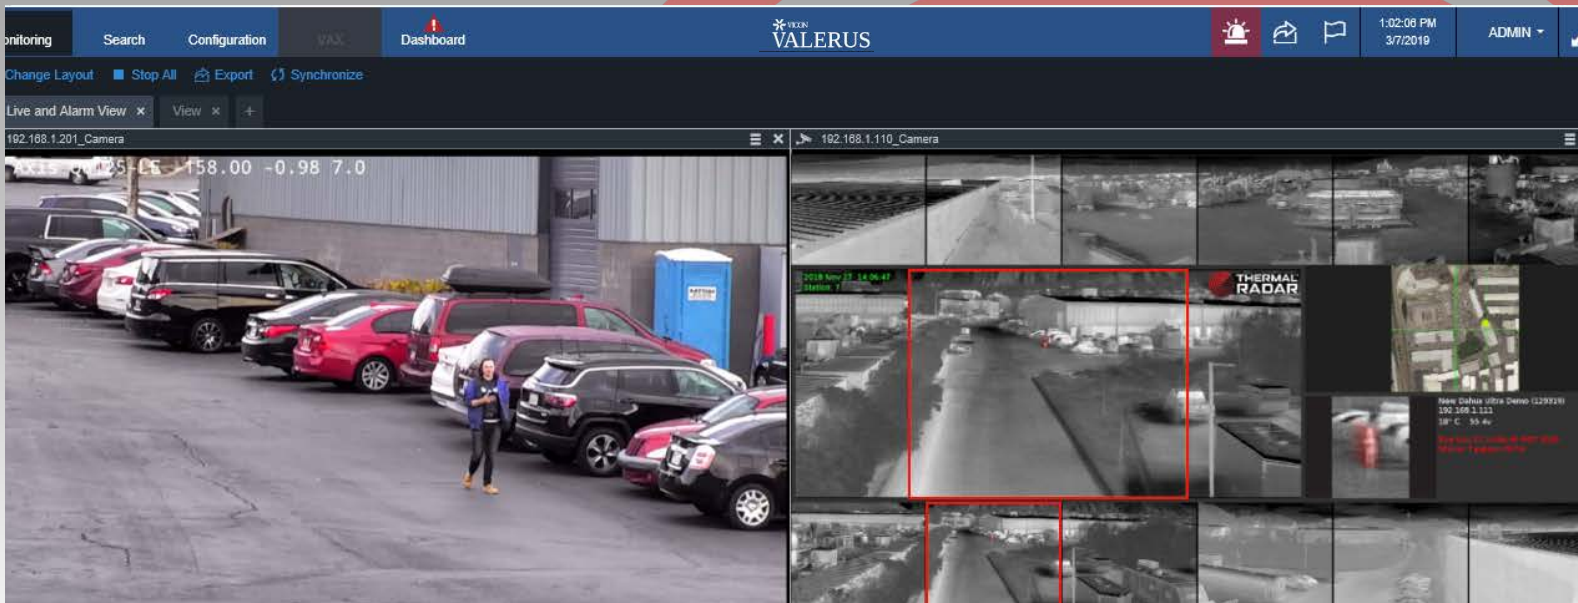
onitoring Search Configuration VAX Dashboard

VICON VALERUS

1:02:06 PM 3/7/2019 ADMIN

Change Layout Stop All Export Synchronize

Live and Alarm View × View × +

192.168.1.201_Camera

AXIS Q1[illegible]5-LE -158.00 -0.98 7.0

192.168.1.110_Camera

2018 Nov 27 14:06:47 Station 7

THERMAL RADAR

New Dahua ultra Demo (129319) 192.168.1.111 18° C 55.4c

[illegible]